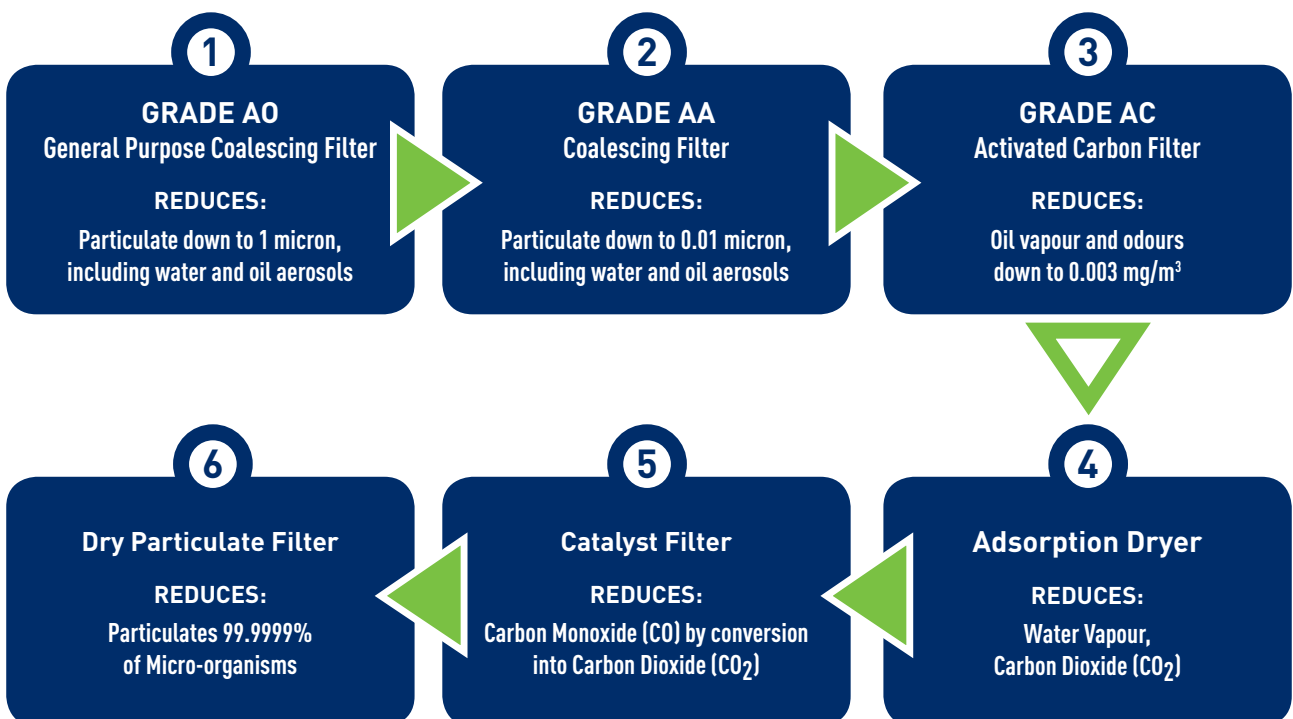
1

GRADE AO
General Purpose Coalescing Filter

REDUCES:
Particulate down to 1 micron, including water and oil aerosols

2

GRADE AA
Coalescing Filter

REDUCES:
Particulate down to 0.01 micron, including water and oil aerosols

3

GRADE AC
Activated Carbon Filter

REDUCES:
Oil vapour and odours down to 0.003 mg/m$^3$

4

Adsorption Dryer

REDUCES:
Water Vapour, Carbon Dioxide ($CO_2$)

5

Catalyst Filter

REDUCES:
Carbon Monoxide (CO) by conversion into Carbon Dioxide ($CO_2$)

6

Dry Particulate Filter

REDUCES:
Particulates 99.9999% of Micro-organisms